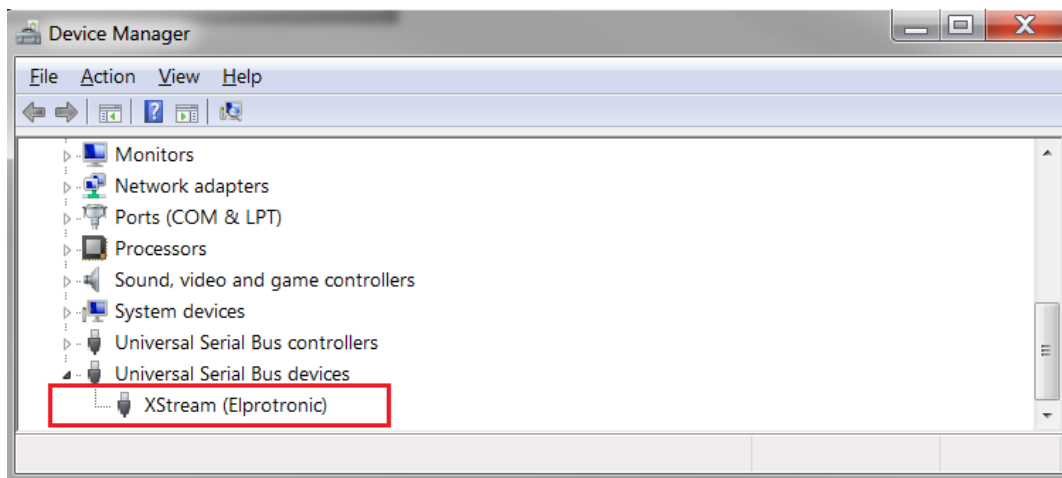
Device Manager

File Action View Help

Monitors
Network adapters
Ports (COM & LPT)
Processors
Sound, video and game controllers
System devices
Universal Serial Bus controllers
Universal Serial Bus devices
XStream (Elprotronic)